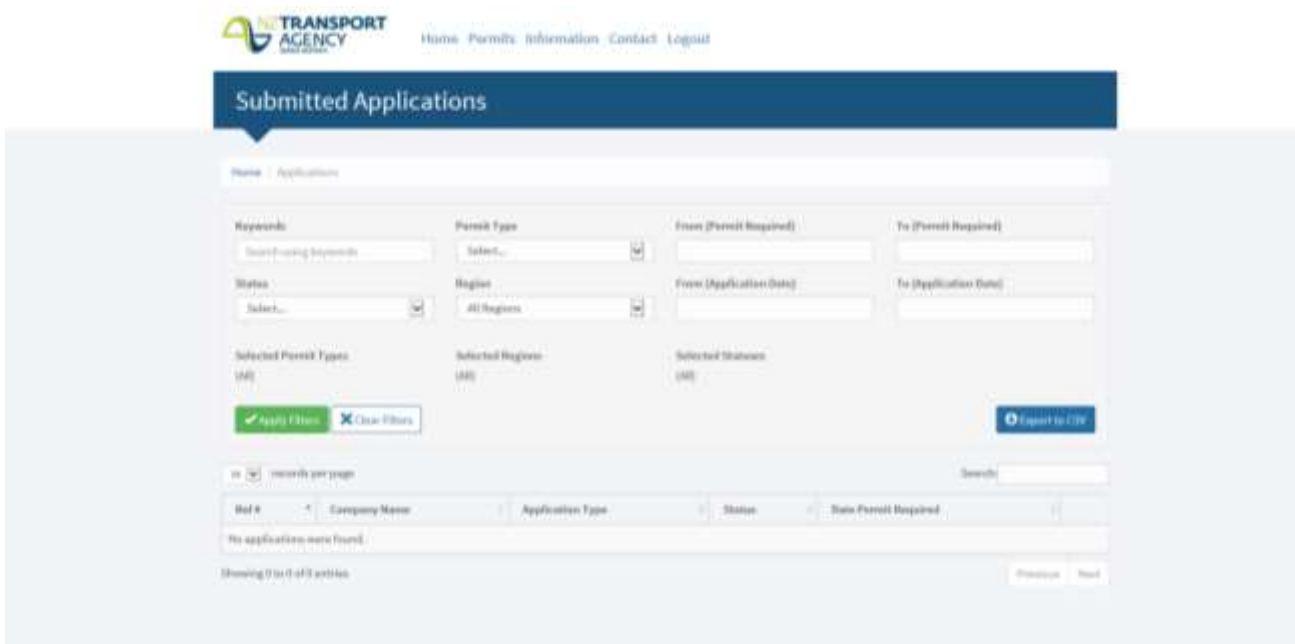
NZ TRANSPORT AGENCY

Home Permits Information Contact Logout

Submitted Applications

Home / Applications

Keywords
Search using keywords

Permit Type
Select...

From (Permit Required)

To (Permit Required)

Status
Select...

Region
All Regions

From (Application Date)

To (Application Date)

Selected Permit Types
(All)

Selected Regions
(All)

Selected Statuses
(All)

Apply Filters
Clear Filters

Export to CSV

10 records per page

Search:

| Ref # | Company Name | Application Type | Status | Date Permit Required |
|---|---|---|---|---|
| No applications were found. | | | | |

Showing 0 to 0 of 0 entries

Previous Next